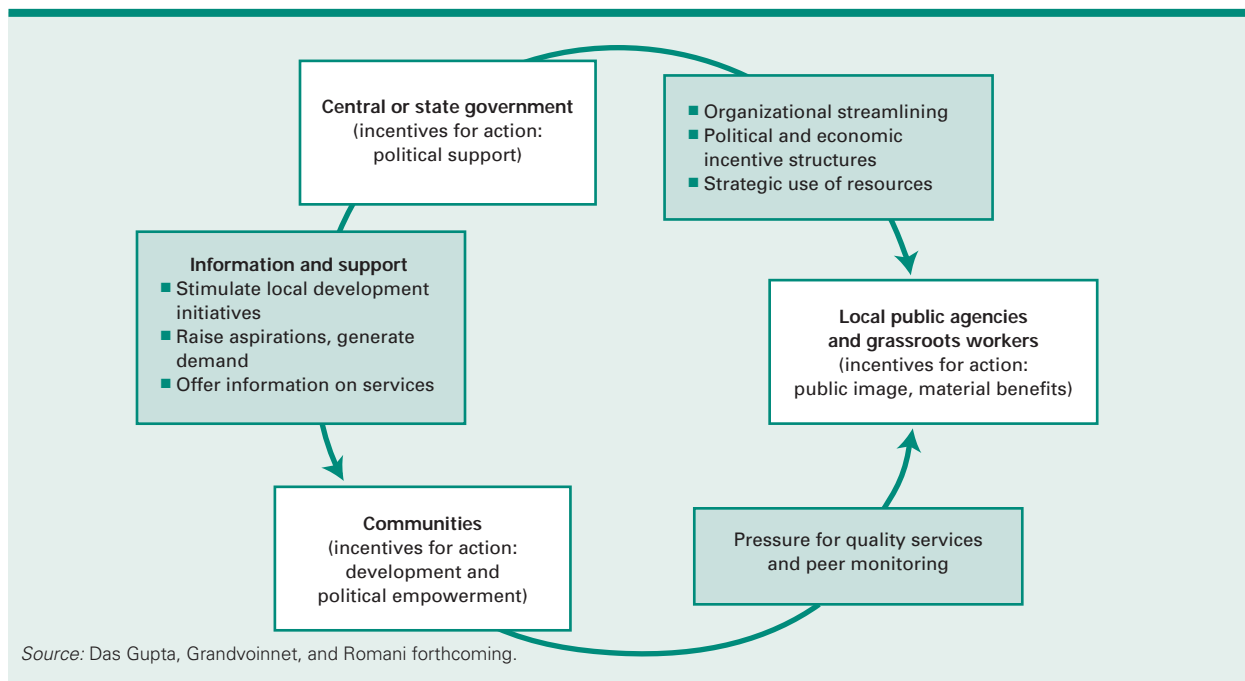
Central or state government
(incentives for action: political support)

■ Organizational streamlining
■ Political and economic incentive structures
■ Strategic use of resources

Information and support
■ Stimulate local development initiatives
■ Raise aspirations, generate demand
■ Offer information on services

Local public agencies and grassroots workers
(incentives for action: public image, material benefits)

Communities
(incentives for action: development and political empowerment)

Pressure for quality services and peer monitoring

Source: Das Gupta, Grandvoinnet, and Romani forthcoming.